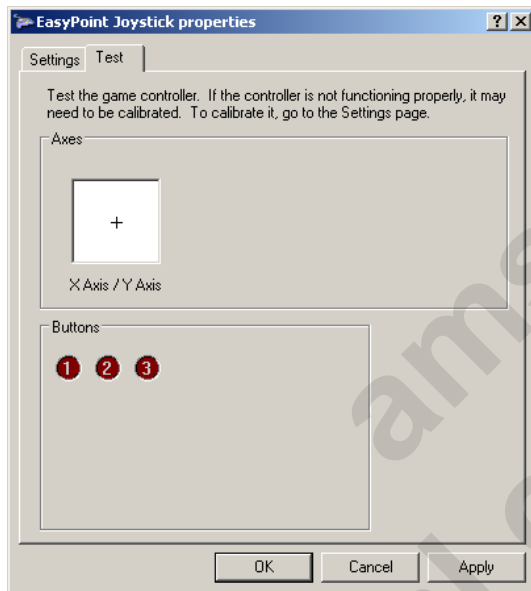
EasyPoint Joystick properties

?

X

Settings

Test

Test the game controller. If the controller is not functioning properly, it may need to be calibrated. To calibrate it, go to the Settings page.

Axes

+

X Axis / Y Axis

Buttons

1

2

3

OK

Cancel

Apply

am